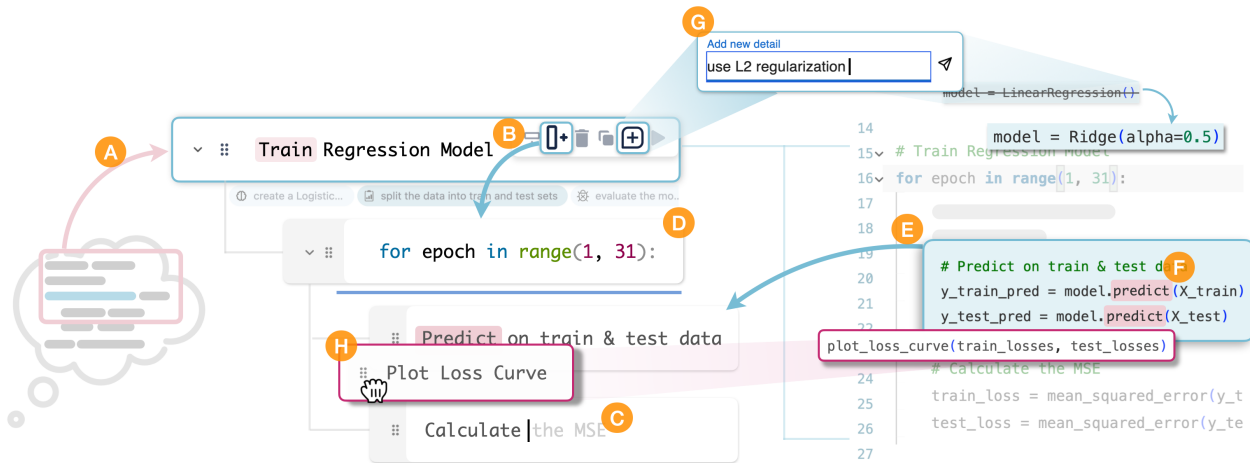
G
Add new detail
use L2 regularization
model = LinearRegression()
model = Ridge(alpha=0.5)
A
Train Regression Model
B
create a Logistic...
split the data into train and test sets
evaluate the mo...
D
for epoch in range(1, 31):
Predict on train & test data
H
Plot Loss Curve
Calculate the MSE
C
14
15 # Train Regression Model
16 for epoch in range(1, 31):
17
18
19
E
# Predict on train & test da
F
20 y_train_pred = model.predict(X_train)
21 y_test_pred = model.predict(X_test)
22
plot_loss_curve(train_losses, test_losses)
24 # Calculate the MSE
25 train_loss = mean_squared_error(y_t
26 test_loss = mean_squared_error(y_te
27